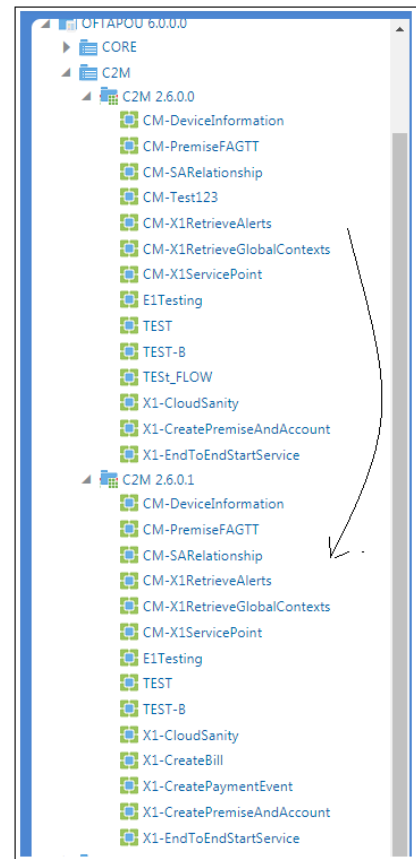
OFTAPOU 6.0.0.0
CORE
C2M
C2M 2.6.0.0
CM-DeviceInformation
CM-PremiseFAGTT
CM-SARelationship
CM-Test123
CM-X1RetrieveAlerts
CM-X1RetrieveGlobalContexts
CM-X1ServicePoint
E1Testing
TEST
TEST-B
TESt_FLOW
X1-CloudSanity
X1-CreatePremiseAndAccount
X1-EndToEndStartService
C2M 2.6.0.1
CM-DeviceInformation
CM-PremiseFAGTT
CM-SARelationship
CM-X1RetrieveAlerts
CM-X1RetrieveGlobalContexts
CM-X1ServicePoint
E1Testing
TEST
TEST-B
X1-CloudSanity
X1-CreateBill
X1-CreatePaymentEvent
X1-CreatePremiseAndAccount
X1-EndToEndStartService